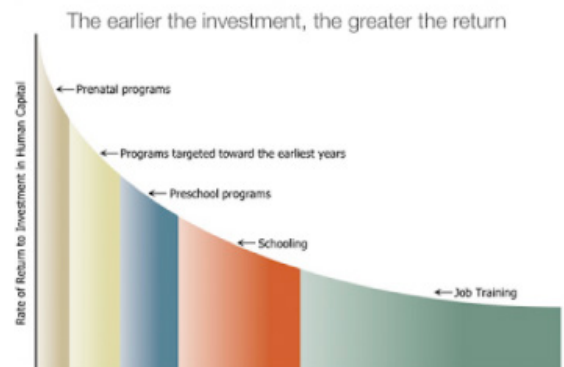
The earlier the investment, the greater the return

Rate of Return to Investment in Human Capital

← Prenatal programs

← Programs targeted toward the earliest years

← Preschool programs

← Schooling

← Job Training